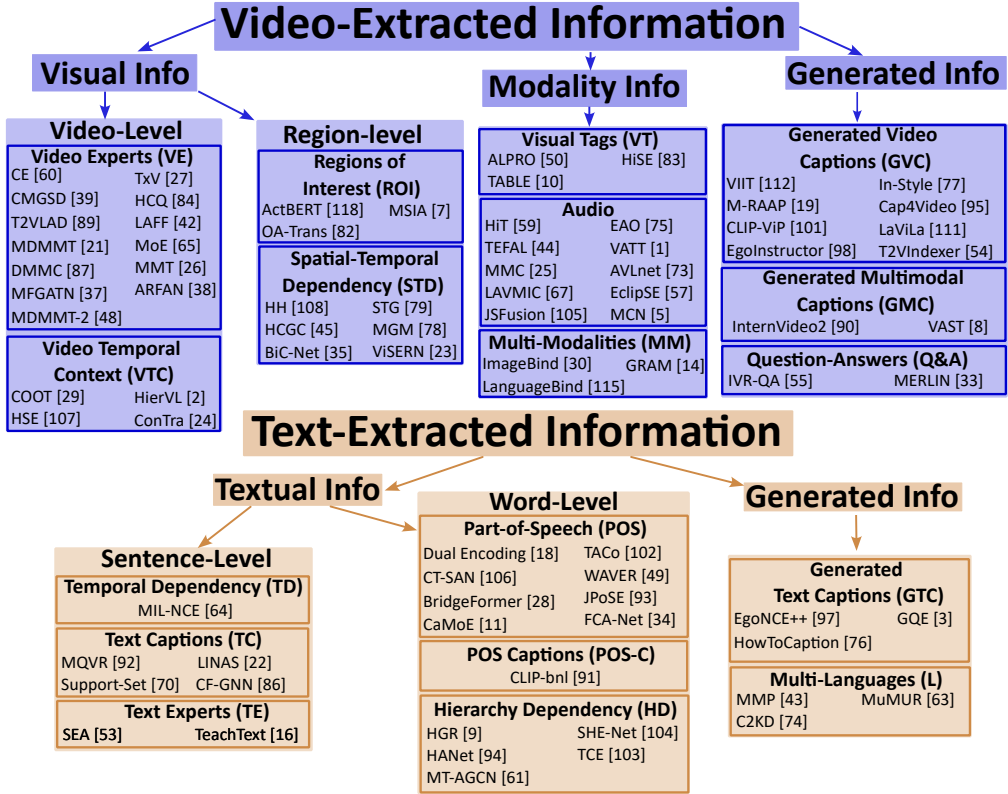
Video-Extracted Information

Visual Info

Video-Level

Video Experts (VE)
CE [60] TxV [27]
CMGSD [39] HCQ [84]
T2VLAD [89] LAFF [42]
MDMMT [21] MoE [65]
DMMC [87] MMT [26]
MFGATN [37] ARFAN [38]
MDMMT-2 [48]

Video Temporal Context (VTC)
COOT [29] HierVL [2]
HSE [107] ConTra [24]

Region-level

Regions of Interest (ROI)
ActBERT [118] MSIA [7]
OA-Trans [82]

Spatial-Temporal Dependency (STD)
HH [108] STG [79]
HCGC [45] MGM [78]
BiC-Net [35] ViSERN [23]

Modality Info

Visual Tags (VT)
ALPRO [50] HiSE [83]
TABLE [10]

Audio
HiT [59] EAO [75]
TEFAL [44] VATT [1]
MMC [25] AVLnet [73]
LAVMIC [67] EclipSE [57]
JSFusion [105] MCN [5]

Multi-Modalities (MM)
ImageBind [30] GRAM [14]
LanguageBind [115]

Generated Info

Generated Video Captions (GVC)
VIIT [112] In-Style [77]
M-RAAP [19] Cap4Video [95]
CLIP-ViP [101] LaViLa [111]
EgoInstructor [98] T2VIndexer [54]

Generated Multimodal Captions (GMC)
InternVideo2 [90] VAST [8]

Question-Answers (Q&A)
IVR-QA [55] MERLIN [33]

Text-Extracted Information

Textual Info

Sentence-Level

Temporal Dependency (TD)
MIL-NCE [64]

Text Captions (TC)
MQVR [92] LINAS [22]
Support-Set [70] CF-GNN [86]

Text Experts (TE)
SEA [53] TeachText [16]

Word-Level

Part-of-Speech (POS)
Dual Encoding [18] TACo [102]
CT-SAN [106] WAVER [49]
BridgeFormer [28] JPoSE [93]
CaMoE [11] FCA-Net [34]

POS Captions (POS-C)
CLIP-bnl [91]

Hierarchy Dependency (HD)
HGR [9] SHE-Net [104]
HANet [94] TCE [103]
MT-AGCN [61]

Generated Info

Generated Text Captions (GTC)
EgoNCE++ [97] GQE [3]
HowToCaption [76]

Multi-Languages (L)
MMP [43] MuMUR [63]
C2KD [74]